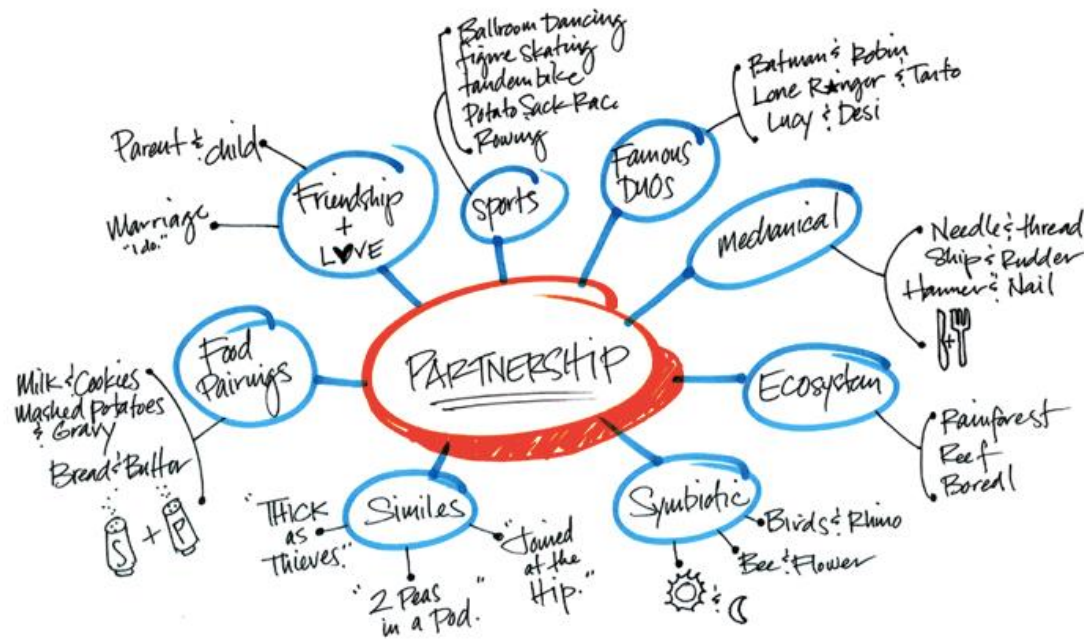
PARTNERSHIP

Friendship + LOVE
Parent & child
Marriage "I do."

Sports
Ballroom Dancing
figure skating
tandem bike
Potato Sack Rac
Rowing

Famous DUOS
Batman & Robin
Lone Ranger & Tonto
Lucy & Desi

Mechanical
Needle & thread
Ship & Rudder
Hammer & Nail

Ecosystem
Rainforest
Reef
Boreal

Symbiotic
Birds & Rhino
Bee & Flower

Similes
"THICK as Thieves."
"2 Peas in a Pod."
"Joined at the Hip."

Food Pairings
Milk & Cookies
Mashed Potatoes & Gravy
Bread & Butter
S + P